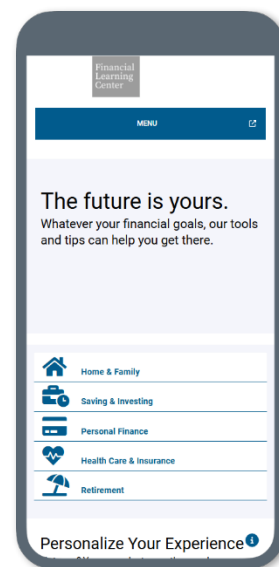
Financial Learning Center

MENU

The future is yours.
Whatever your financial goals, our tools and tips can help you get there.

Home & Family

Saving & Investing

Personal Finance

Health Care & Insurance

Retirement

Personalize Your Experience

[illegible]